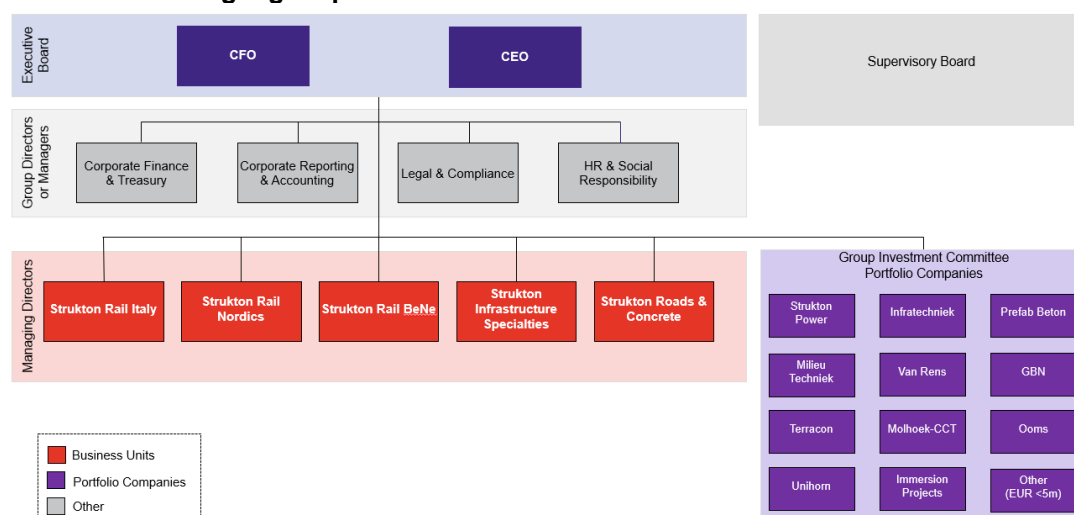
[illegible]

Executive Board

CFO

CEO

Supervisory Board

Group Directors or Managers

Corporate Finance & Treasury

Corporate Reporting & Accounting

Legal & Compliance

HR & Social Responsibility

Managing Directors

Strukton Rail Italy

Strukton Rail Nordics

Strukton Rail BeNe

Strukton Infrastructure Specialties

Strukton Roads & Concrete

Group Investment Committee
Portfolio Companies

Strukton Power

Infratechniek

Prefab Beton

Milieu Techniek

Van Rens

GBN

Terracon

Molhoek-CCT

Ooms

Unihorn

Immersion Projects

Other (EUR <5m)

Business Units

Portfolio Companies

Other